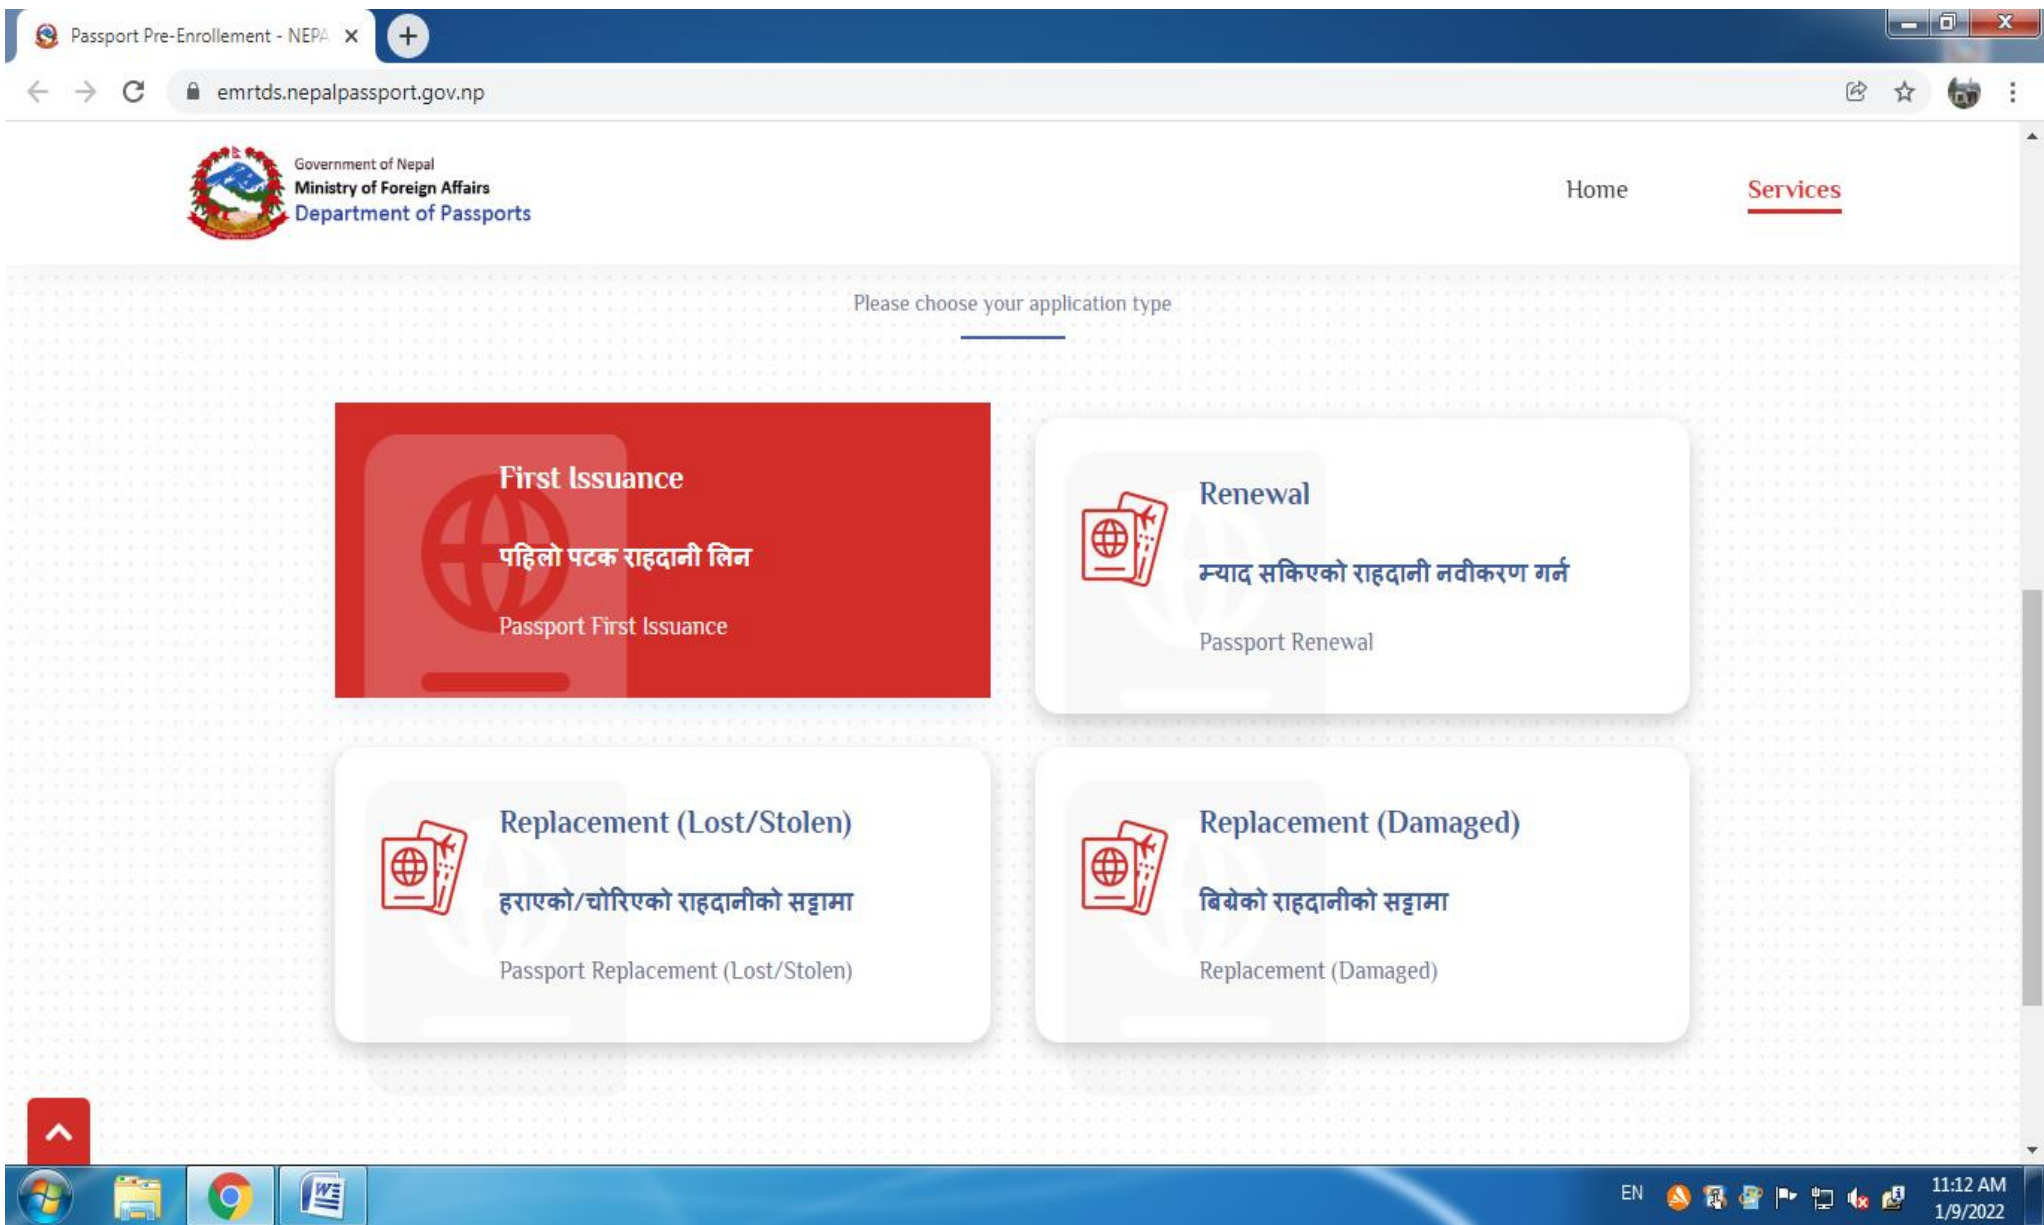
Passport Pre-Enrollement - NEPA

emrtds.nepalpassport.gov.np

Government of Nepal
Ministry of Foreign Affairs
Department of Passports

Home

Services

Please choose your application type

First Issuance

पहिलो पटक राहदानी लिन

Passport First Issuance

Renewal

म्याद सकिएको राहदानी नवीकरण गर्न

Passport Renewal

Replacement (Lost/Stolen)

हराएको/चोरिएको राहदानीको सट्टामा

Passport Replacement (Lost/Stolen)

Replacement (Damaged)

बिग्रेको राहदानीको सट्टामा

Replacement (Damaged)

EN

11:12 AM
1/9/2022